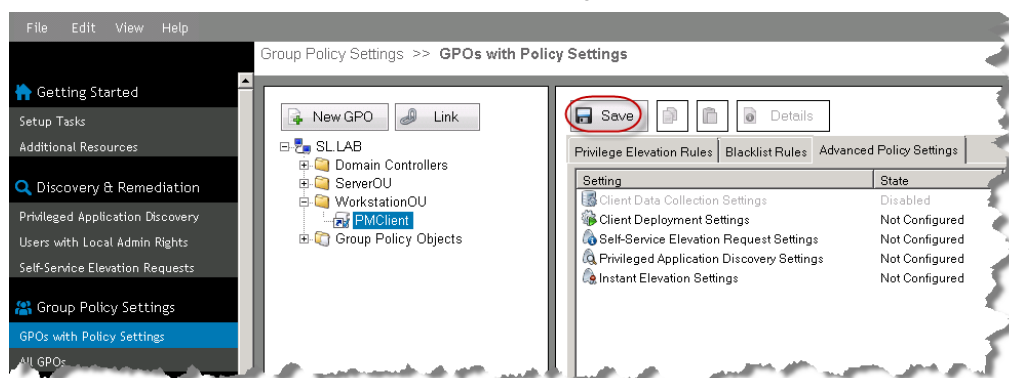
File Edit View Help

Getting Started
Setup Tasks
Additional Resources

Discovery & Remediation
Privileged Application Discovery
Users with Local Admin Rights
Self-Service Elevation Requests

Group Policy Settings
GPOs with Policy Settings
All GPOs

Group Policy Settings >> GPOs with Policy Settings

New GPO Link

SL.LAB
Domain Controllers
ServerOU
WorkstationOU
PMClient
Group Policy Objects

Save Details

Privilege Elevation Rules | Blacklist Rules | Advanced Policy Settings

| Setting | State |
|---|---|
| Client Data Collection Settings | Disabled |
| Client Deployment Settings | Not Configured |
| Self-Service Elevation Request Settings | Not Configured |
| Privileged Application Discovery Settings | Not Configured |
| Instant Elevation Settings | Not Configured |